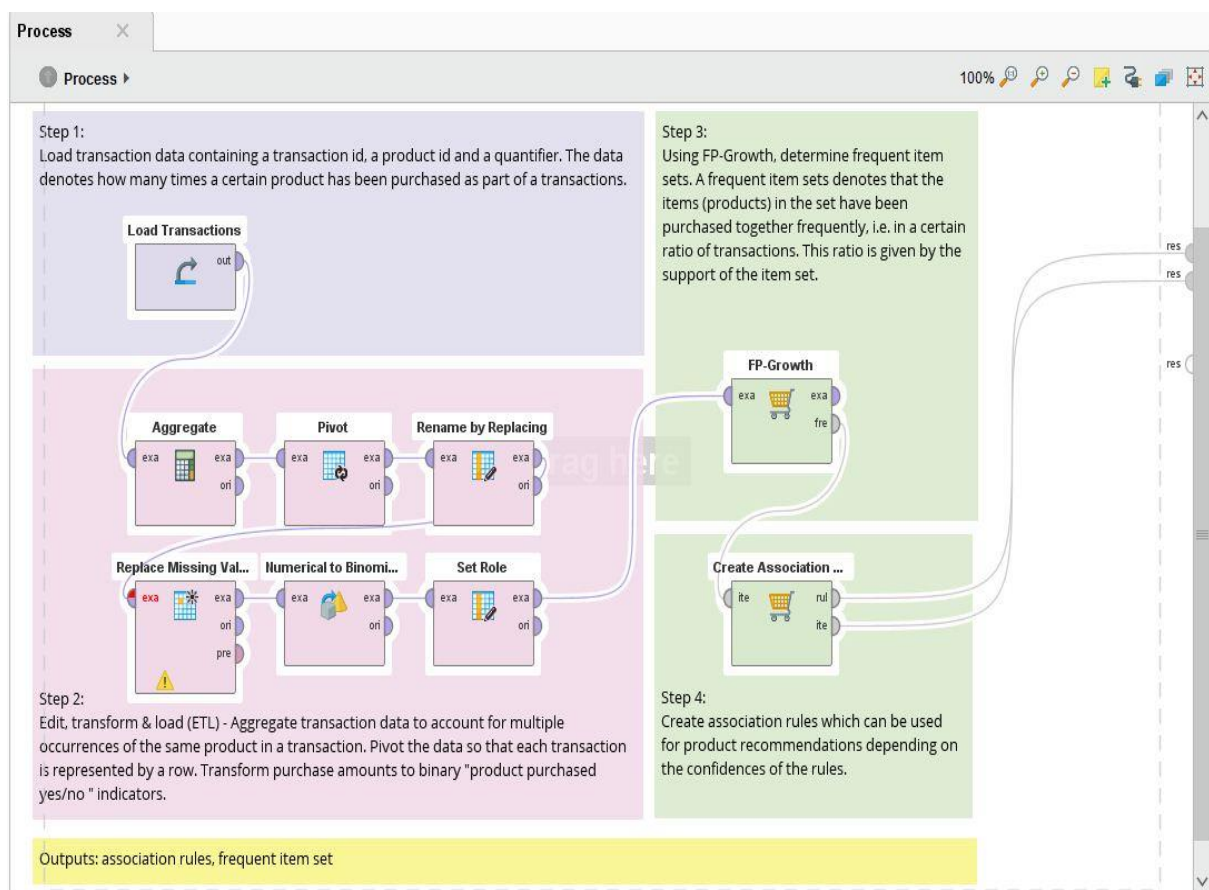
Process ×

Process ▸

100%

Step 1:
Load transaction data containing a transaction id, a product id and a quantifier. The data denotes how many times a certain product has been purchased as part of a transactions.

Load Transactions
out

Step 3:
Using FP-Growth, determine frequent item sets. A frequent item sets denotes that the items (products) in the set have been purchased together frequently, i.e. in a certain ratio of transactions. This ratio is given by the support of the item set.

res
res
res

FP-Growth
exa exa
fre

Aggregate
exa exa
ori

Pivot
exa exa
ori

Rename by Replacing
exa exa
ori

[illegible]ag here

Replace Missing Val...
exa exa
ori
pre

Numerical to Binomi...
exa exa
ori

Set Role
exa exa
ori

Create Association ...
ite rul
ite

Step 2:
Edit, transform & load (ETL) - Aggregate transaction data to account for multiple occurrences of the same product in a transaction. Pivot the data so that each transaction is represented by a row. Transform purchase amounts to binary "product purchased yes/no " indicators.

Step 4:
Create association rules which can be used for product recommendations depending on the confidences of the rules.

Outputs: association rules, frequent item set